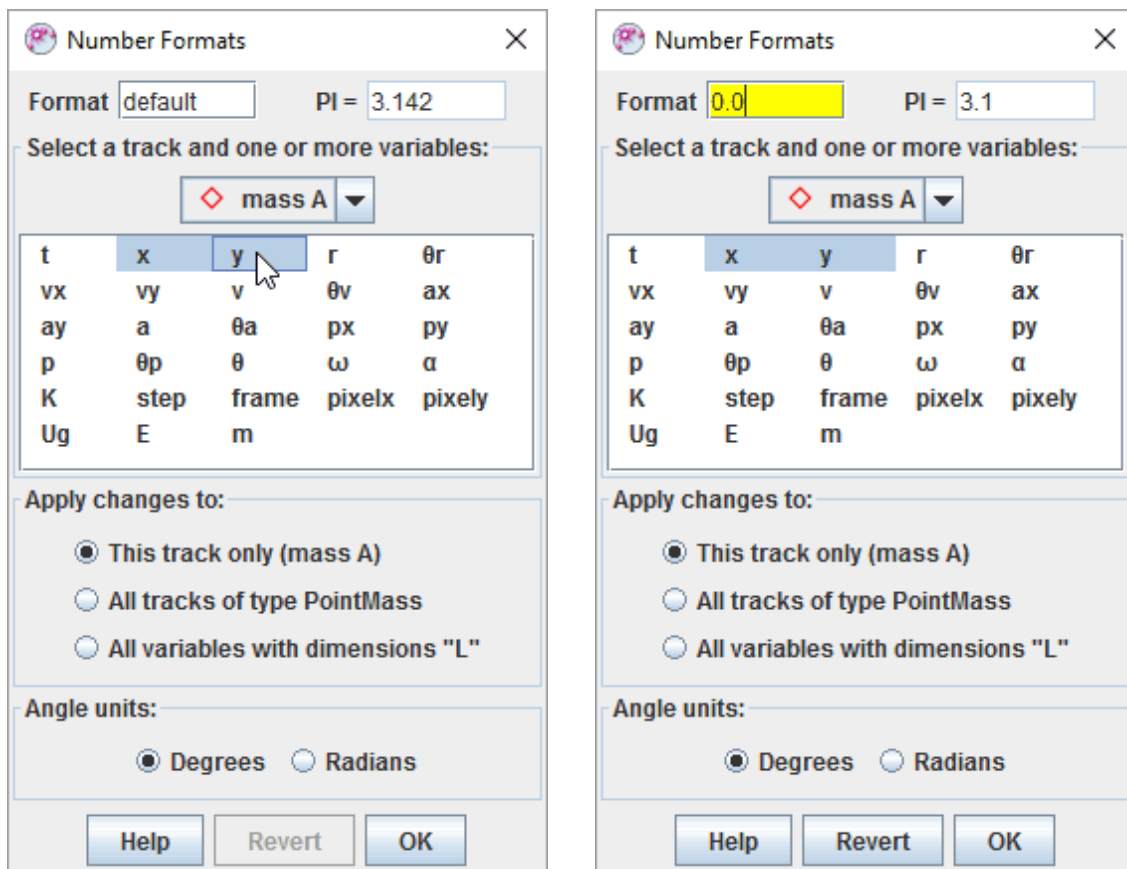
Number Formats

Format default PI = 3.142

Select a track and one or more variables:

mass A

| t | x | y | r | θr |
|---|---|---|---|---|
| vx | vy | v | θv | ax |
| ay | a | θa | px | py |
| p | θp | θ | ω | α |
| K | step | frame | pixelx | pixely |
| Ug | E | m | | |

Apply changes to:

This track only (mass A)

All tracks of type PointMass

All variables with dimensions "L"

Angle units:

Degrees Radians

Help Revert OK

Number Formats

Format 0.0 PI = 3.1

Select a track and one or more variables:

mass A

| t | x | y | r | θr |
|---|---|---|---|---|
| vx | vy | v | θv | ax |
| ay | a | θa | px | py |
| p | θp | θ | ω | α |
| K | step | frame | pixelx | pixely |
| Ug | E | m | | |

Apply changes to:

This track only (mass A)

All tracks of type PointMass

All variables with dimensions "L"

Angle units:

Degrees Radians

Help Revert OK